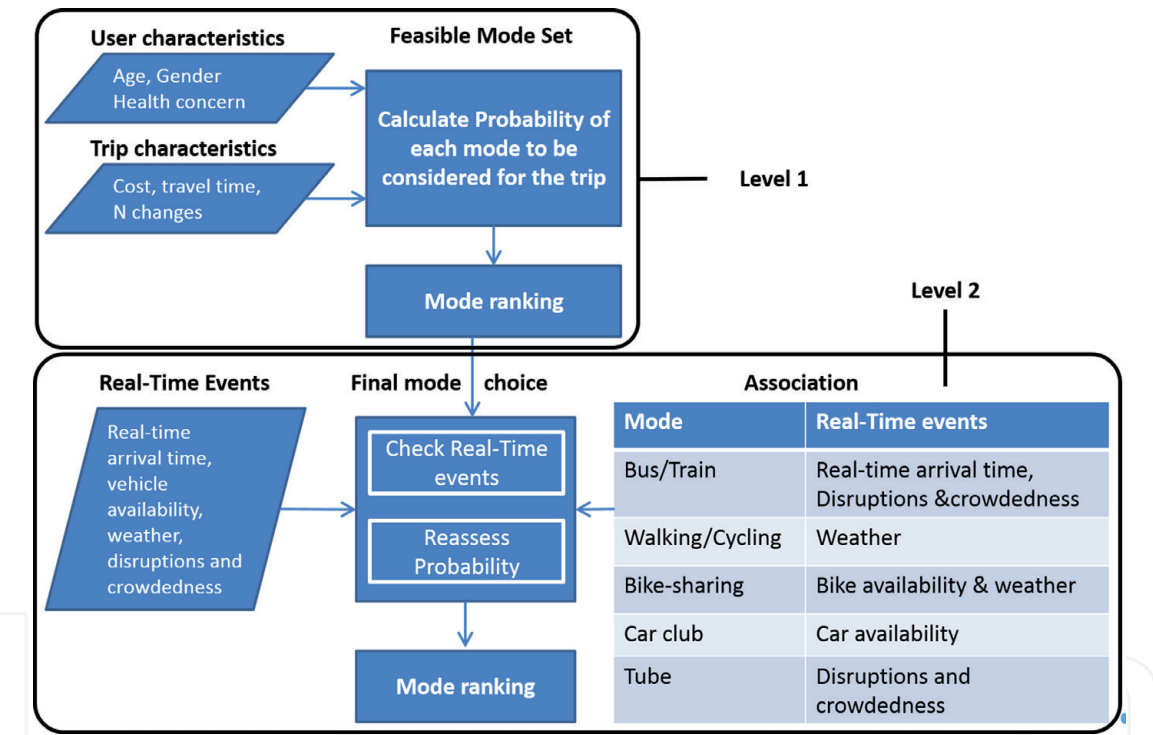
User characteristics

Feasible Mode Set

Age, Gender
Health concern

Calculate Probability of each mode to be considered for the trip

Trip characteristics

Cost, travel time, N changes

Level 1

Mode ranking

Level 2

Real-Time Events

Final mode choice

Association

Real-time arrival time, vehicle availability, weather, disruptions and crowdedness

Check Real-Time events

Reassess Probability

Mode ranking

| Mode | Real-Time events |
|---|---|
| Bus/Train | Real-time arrival time, Disruptions &crowdedness |
| Walking/Cycling | Weather |
| Bike-sharing | Bike availability & weather |
| Car club | Car availability |
| Tube | Disruptions and crowdedness |